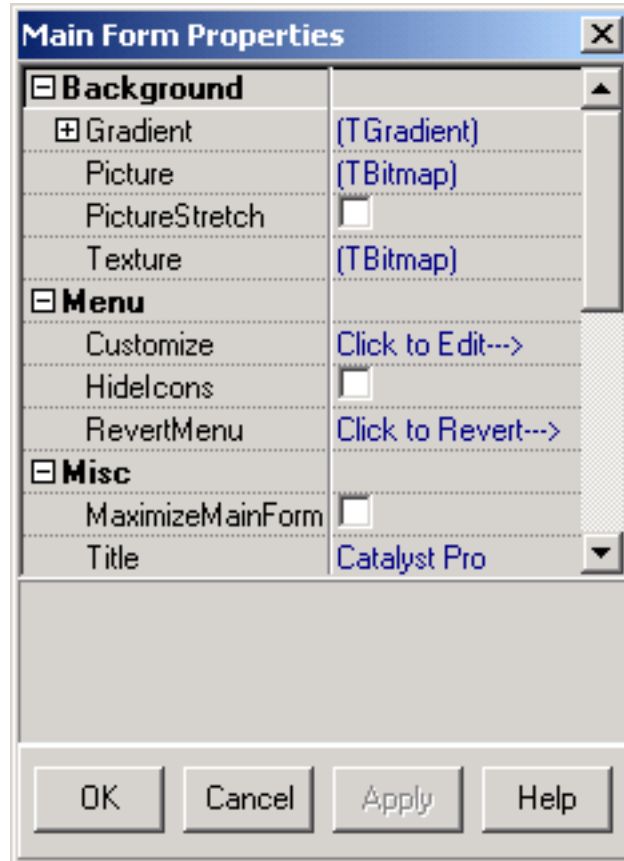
Main Form Properties

| | |
|---|---|
| ⊟ Background | |
| ⊞ Gradient | (TGradient) |
| Picture | (TBitmap) |
| PictureStretch | |
| Texture | (TBitmap) |
| ⊟ Menu | |
| Customize | Click to Edit---> |
| HideIcons | |
| RevertMenu | Click to Revert---> |
| ⊟ Misc | |
| MaximizeMainForm | |
| Title | Catalyst Pro |

OK Cancel Apply Help